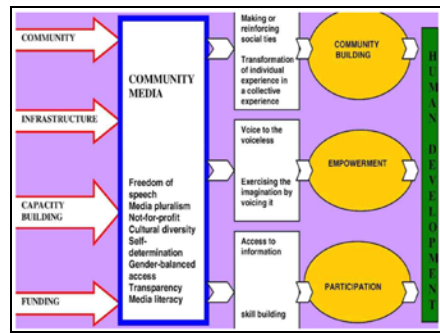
COMMUNITY

INFRASTRUCTURE

CAPACITY BUILDING

FUNDING

COMMUNITY MEDIA

Freedom of speech
Media pluralism
Not-for-profit
Cultural diversity
Self-determination
Gender-balanced access
Transparency
Media literacy

Making or reinforcing social ties

Transformation of individual experience in a collective experience

Voice to the voiceless

Exercising the imagination by voicing it

Access to information

skill building

COMMUNITY BUILDING

EMPOWERMENT

PARTICIPATION

HUMAN DEVELOPMENT